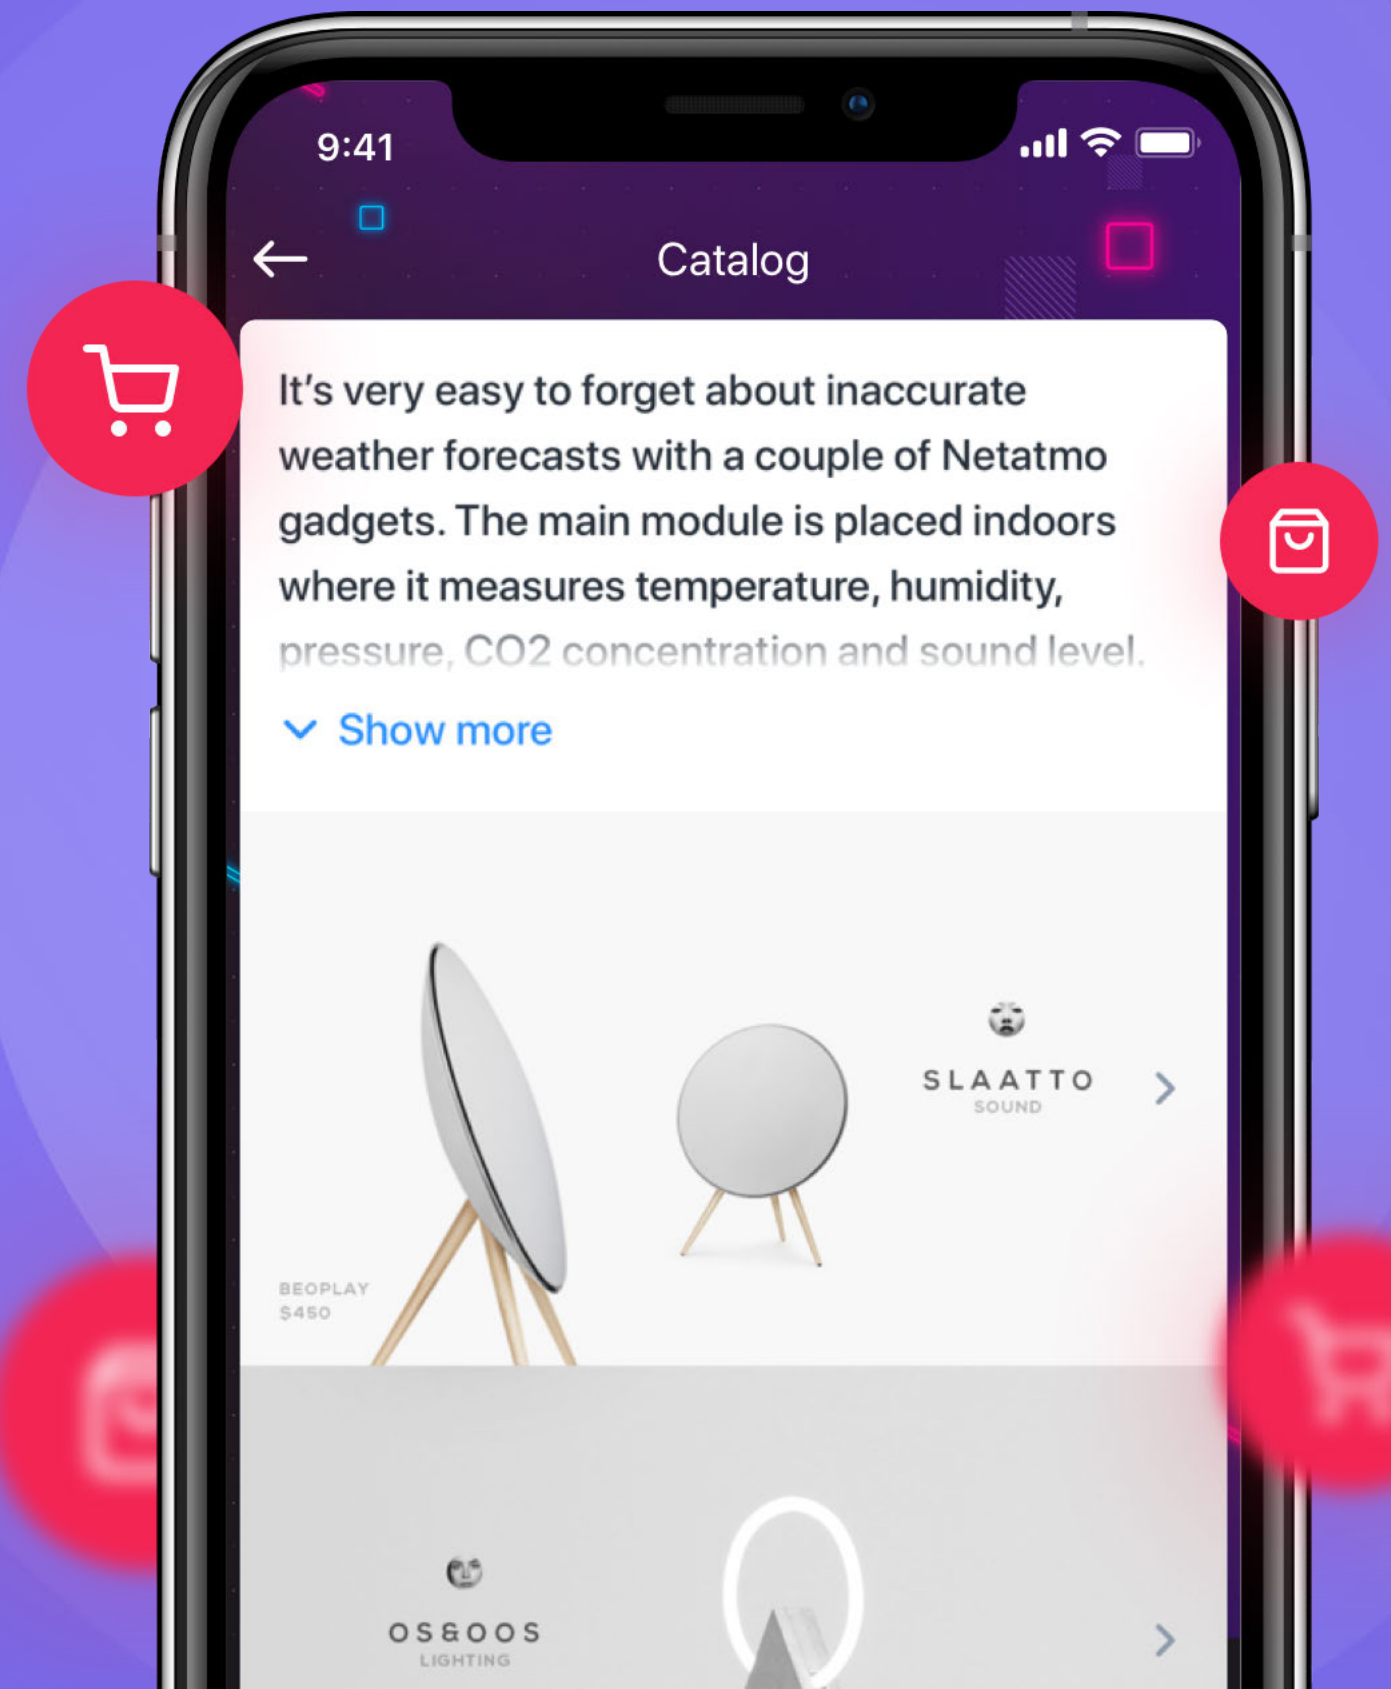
9:41

Catalog

It's very easy to forget about inaccurate weather forecasts with a couple of Netatmo gadgets. The main module is placed indoors where it measures temperature, humidity, pressure, CO2 concentration and sound level.

Show more

SLAATTO
SOUND

BEOPLAY
$450

OS&OOS
LIGHTING